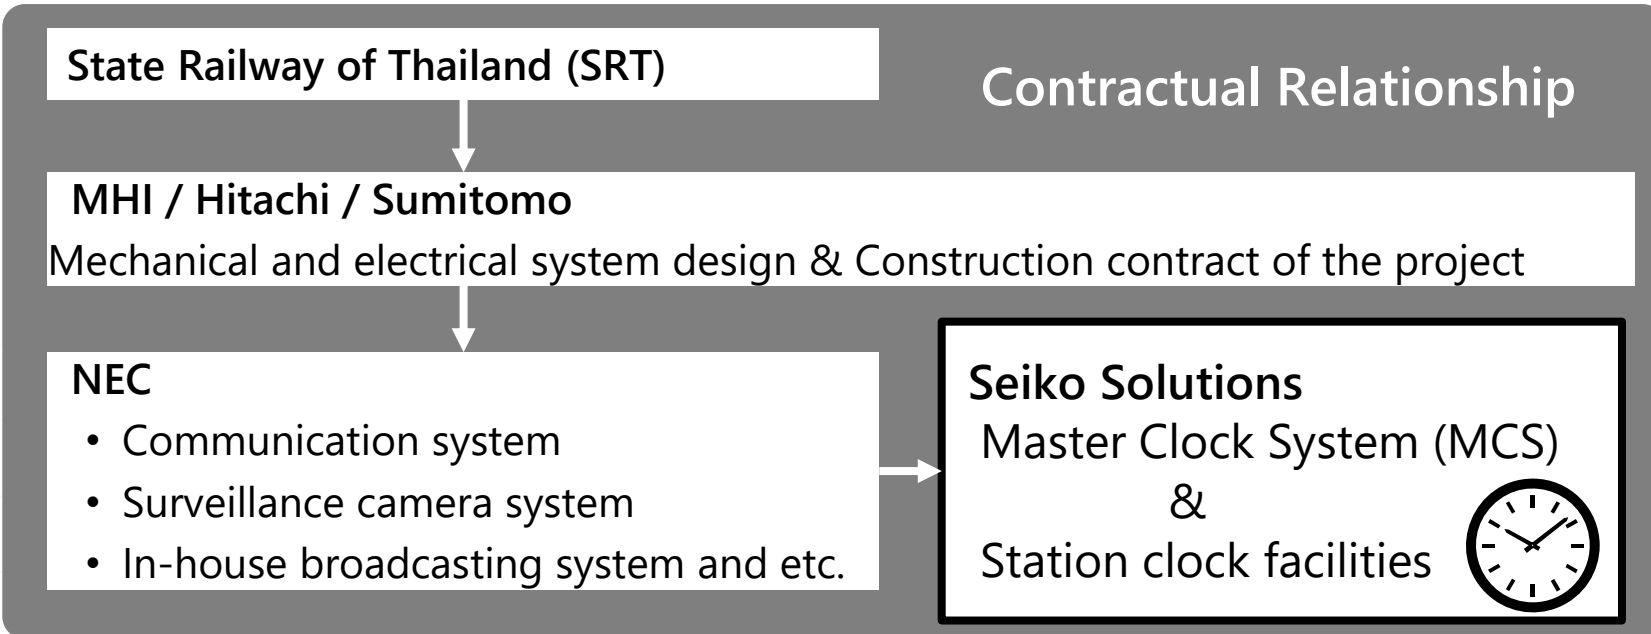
State Railway of Thailand (SRT)

Contractual Relationship

MHI / Hitachi / Sumitomo
Mechanical and electrical system design & Construction contract of the project

NEC
• Communication system
• Surveillance camera system
• In-house broadcasting system and etc.

Seiko Solutions
Master Clock System (MCS)
&
Station clock facilities